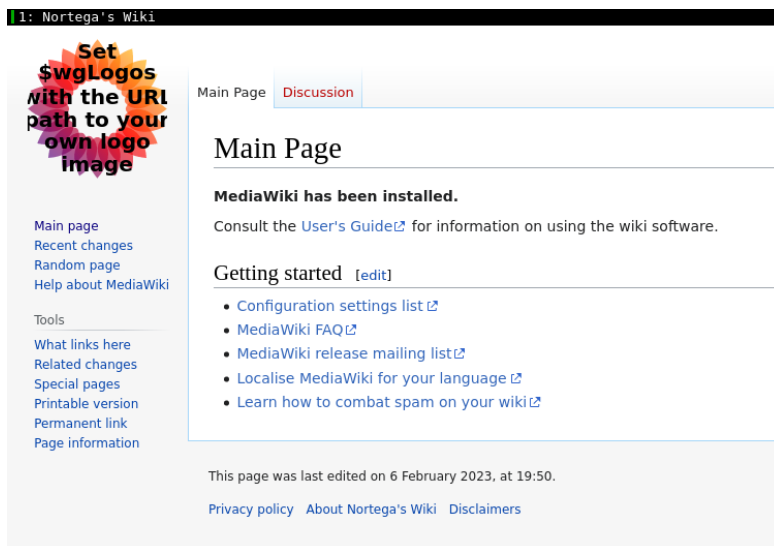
1: Nortega's Wiki

Set $wgLogos with the URL path to your own logo image

Main Page | Discussion

Main page
Recent changes
Random page
Help about MediaWiki

Tools

What links here
Related changes
Special pages
Printable version
Permanent link
Page information

Main Page

**MediaWiki has been installed.**

Consult the User's Guide for information on using the wiki software.

Getting started [edit]

- Configuration settings list
- MediaWiki FAQ
- MediaWiki release mailing list
- Localise MediaWiki for your language
- Learn how to combat spam on your wiki

This page was last edited on 6 February 2023, at 19:50.

Privacy policy About Nortega's Wiki Disclaimers